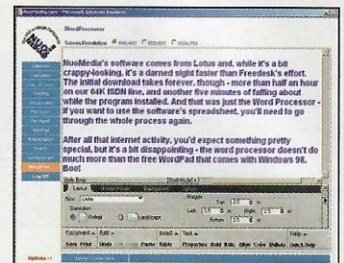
NuoMedia.com - Microsoft Internet Explorer

Word Processor

Screen Resolution 640x480 800x600 1024x768

NuoMedia's software comes from Lotus and, while it's a bit crappy-looking, it's a darned sight faster than Freedesk's effort. The initial download takes forever, though - more than half an hour on our 64K ISDN line, and another five minutes of faffing about while the program installed. And that was just the Word Processor - if you want to use the software's spreadsheet, you'll need to go through the whole process again.

After all that internet activity, you'd expect something pretty special, but it's a bit disappointing - the word processor doesn't do much more than the free WordPad that comes with Windows 98. Boo!

Help
Logo
Size Letter
Portrait Landscape
Top Left Right Bottom
Document Edit Insert Text Help
New Print Undo Paste Table Properties Bold Italic Underline Color Bullets Undo Help
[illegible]